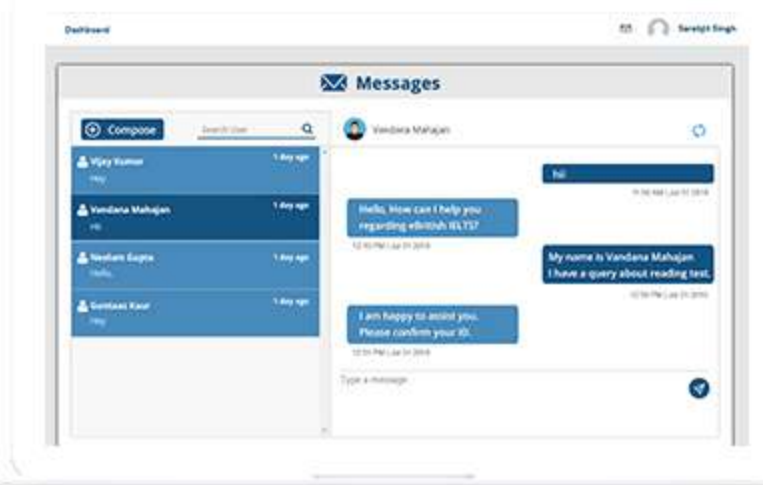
Dashboard

Sarabjit Singh

Messages

Compose

Search User

Vijay Kumar 1 day ago
Hey

Vandana Mahajan 1 day ago
Hi

Neelam Gupta 1 day ago
Hello

Gurnaaz Kaur 1 day ago
Hey

Vandana Mahajan

hi

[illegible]

Hello, How can I help you regarding eBritish IELTS?

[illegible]

My name is Vandana Mahajan I have a query about reading test.

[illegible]

I am happy to assist you. Please confirm your ID.

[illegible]

Type a message